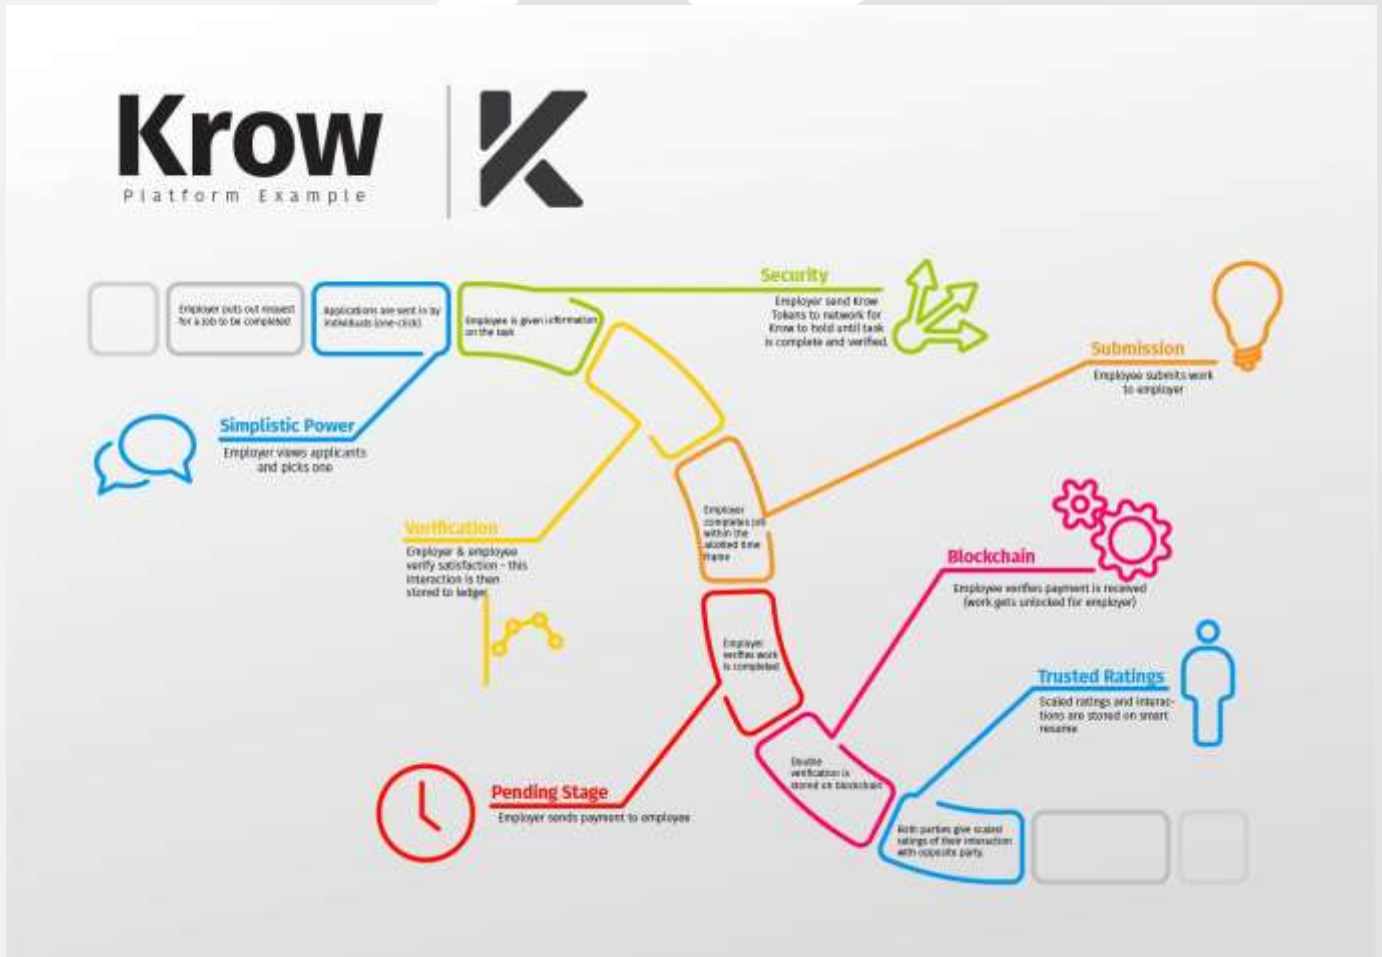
Krow
Platform Example

Employer puts out request for a job to be completed

Applications are sent in by individuals (one-click)

Employee is given information on the task

Security
Employer send Krow Tokens to network for Krow to hold until task is complete and verified.

Submission
Employee submits work to employer

Simplistic Power
Employer views applicants and picks one

Verification
Employer & employee verify satisfaction - this interaction is then stored to ledger

Employer completes job within the allotted time frame

Blockchain
Employee verifies payment is received (work gets unlocked for employer)

Employer verifies work is completed

Trusted Ratings
Scaled ratings and interactions are stored on smart resume

Double verification is stored on blockchain

Pending Stage
Employer sends payment to employee

Both parties give scaled ratings of their interaction with opposite party